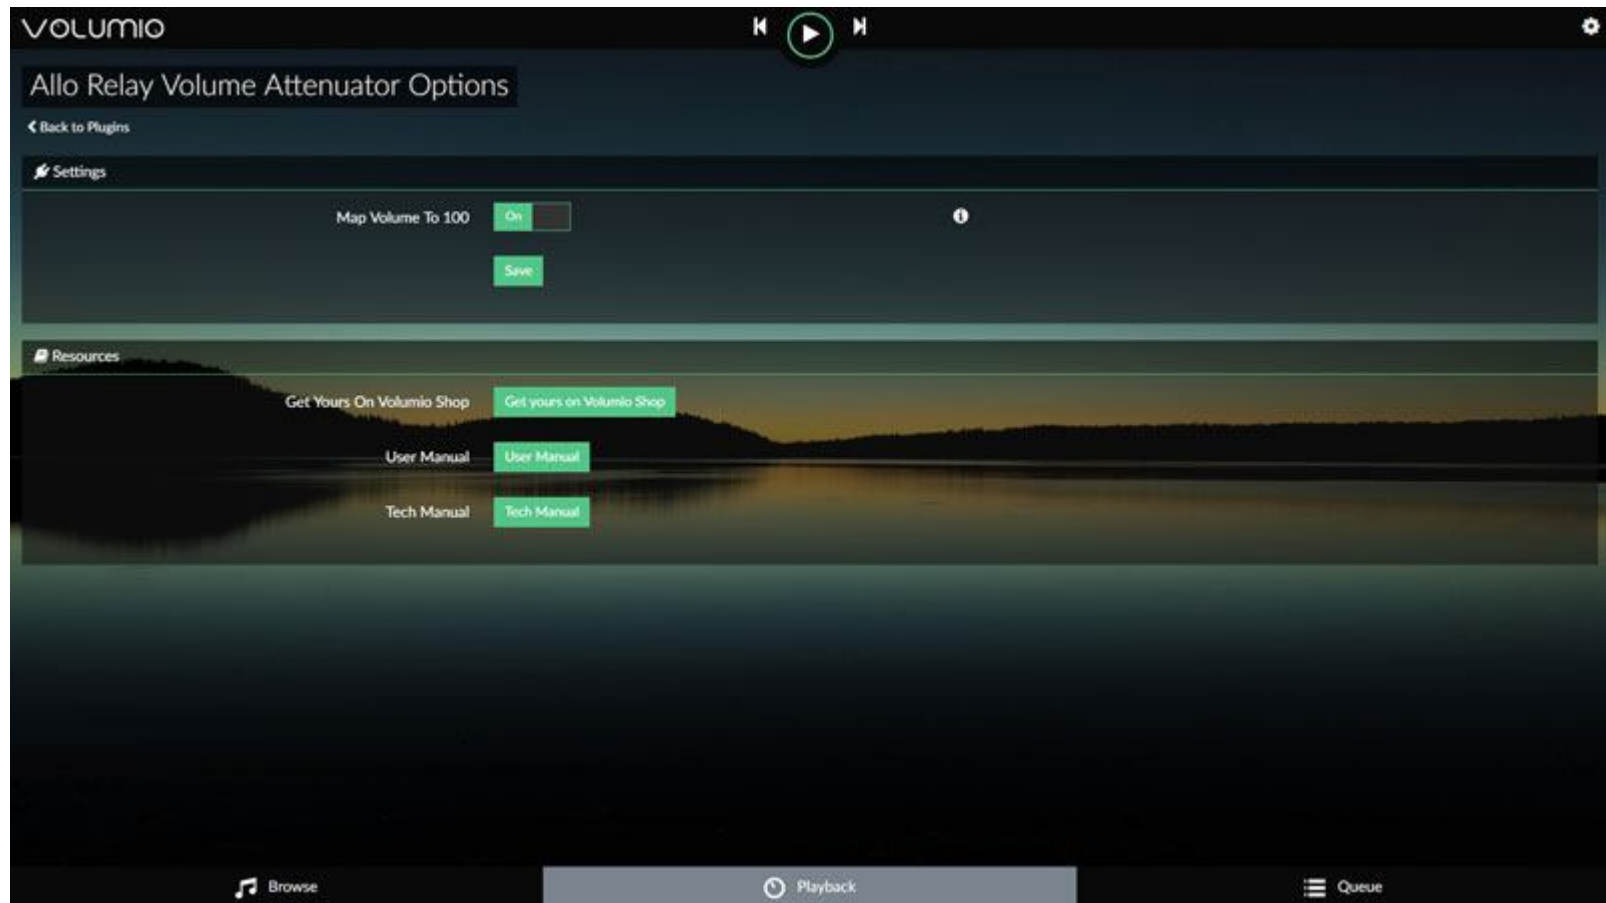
volumio

Allo Relay Volume Attenuator Options

Back to Plugins

Settings

Map Volume To 100 On

Save

Resources

Get Yours On Volumio Shop Get yours on Volumio Shop

User Manual User Manual

Tech Manual Tech Manual

Browse Playback Queue